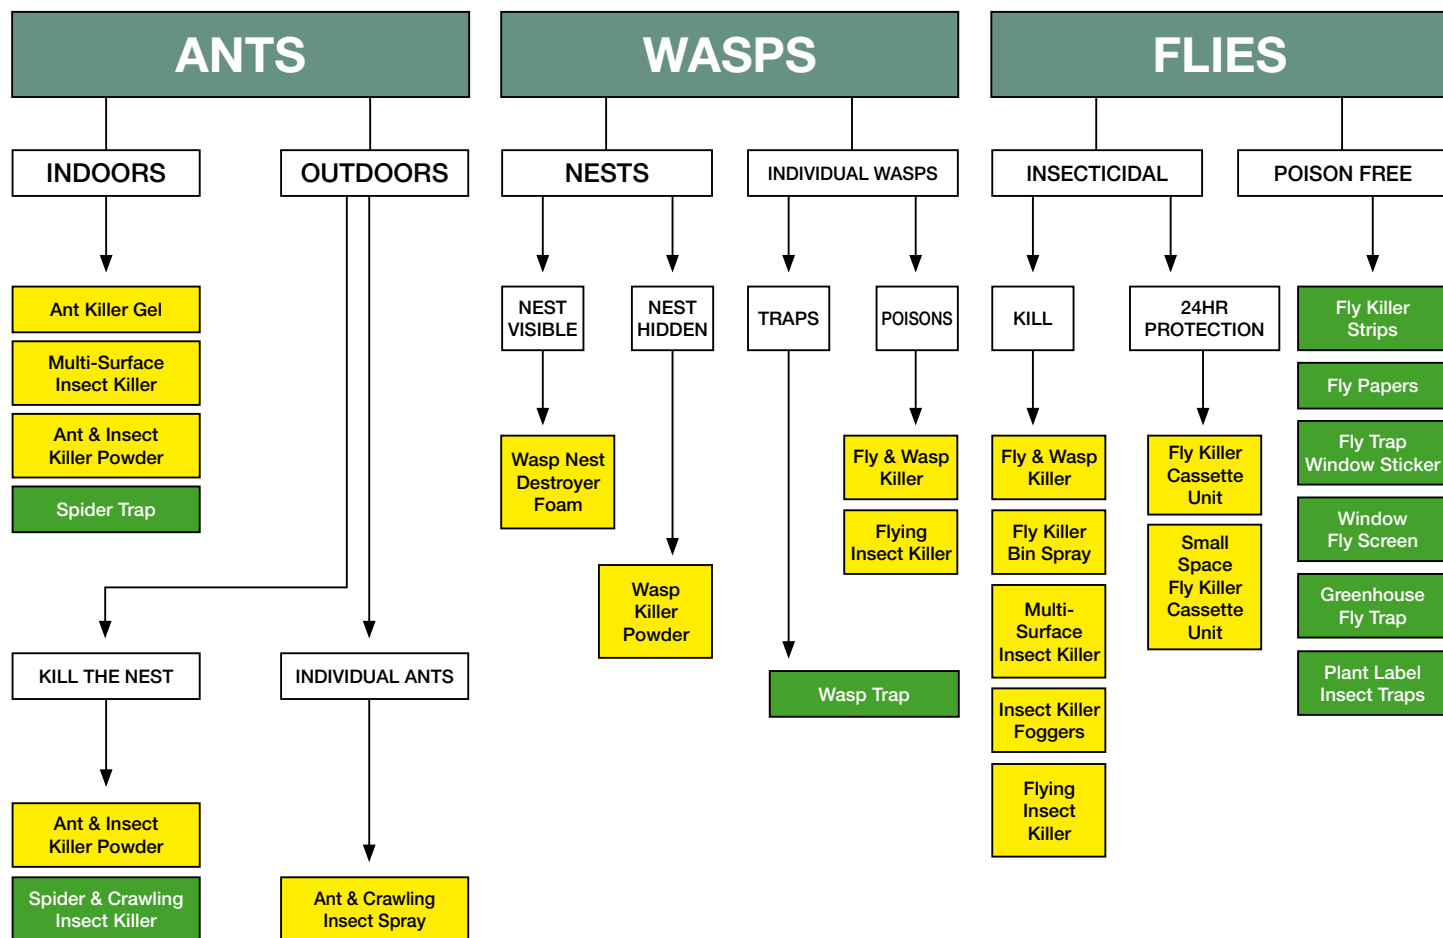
ANTS

INDOORS

OUTDOORS

Ant Killer Gel

Multi-Surface Insect Killer

Ant & Insect Killer Powder

Spider Trap

KILL THE NEST

INDIVIDUAL ANTS

Ant & Insect Killer Powder

Spider & Crawling Insect Killer

Ant & Crawling Insect Spray

WASPS

NESTS

INDIVIDUAL WASPS

NEST VISIBLE

NEST HIDDEN

TRAPS

POISONS

Wasp Nest Destroyer Foam

Wasp Killer Powder

Fly & Wasp Killer

Flying Insect Killer

Wasp Trap

FLIES

INSECTICIDAL

POISON FREE

KILL

24HR PROTECTION

Fly & Wasp Killer

Fly Killer Bin Spray

Multi-Surface Insect Killer

Insect Killer Foggers

Flying Insect Killer

Fly Killer Cassette Unit

Small Space Fly Killer Cassette Unit

Fly Killer Strips

Fly Papers

Fly Trap Window Sticker

Window Fly Screen

Greenhouse Fly Trap

Plant Label Insect Traps